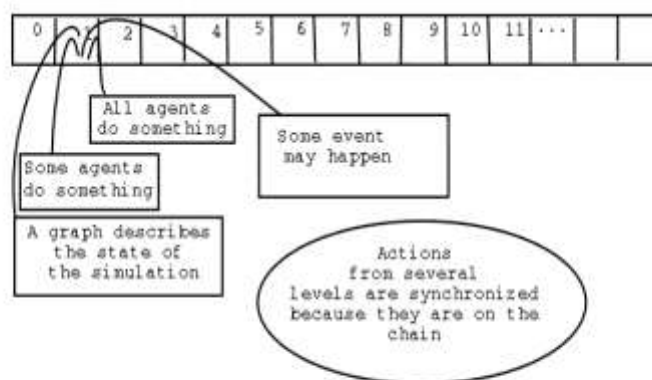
0 1 2 3 4 5 6 7 8 9 10 11 ···

All agents do something

Some event may happen

Some agents do something

A graph describes the state of the simulation

Actions from several levels are synchronized because they are on the chain